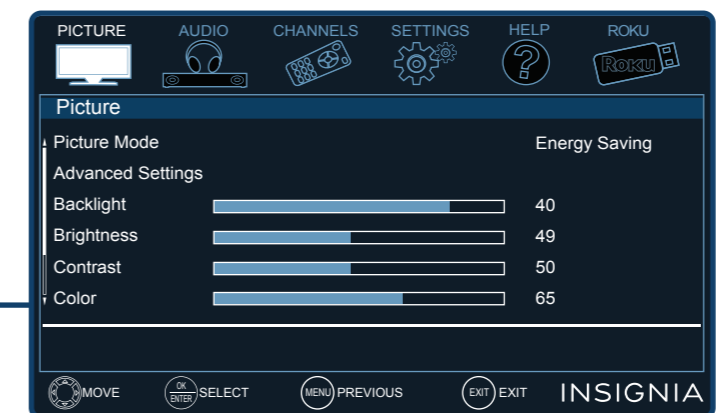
PICTURE AUDIO CHANNELS SETTINGS HELP ROKU

Roku

Picture

Picture Mode Energy Saving

Advanced Settings

Backlight 40

Brightness 49

Contrast 50

Color 65

MOVE OK ENTER SELECT MENU PREVIOUS EXIT EXIT INSIGNIA